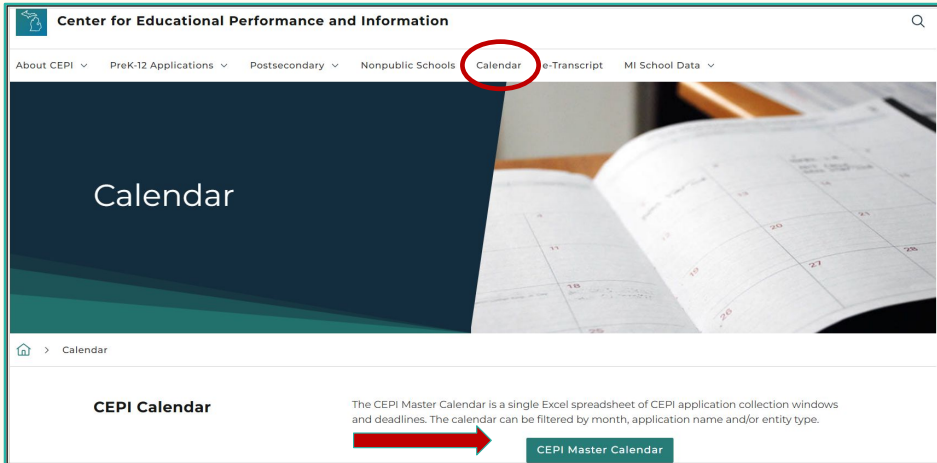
Center for Educational Performance and Information

About CEPI PreK-12 Applications Postsecondary Nonpublic Schools Calendar e-Transcript MI School Data

Calendar

Calendar

CEPI Calendar

The CEPI Master Calendar is a single Excel spreadsheet of CEPI application collection windows and deadlines. The calendar can be filtered by month, application name and/or entity type.

CEPI Master Calendar